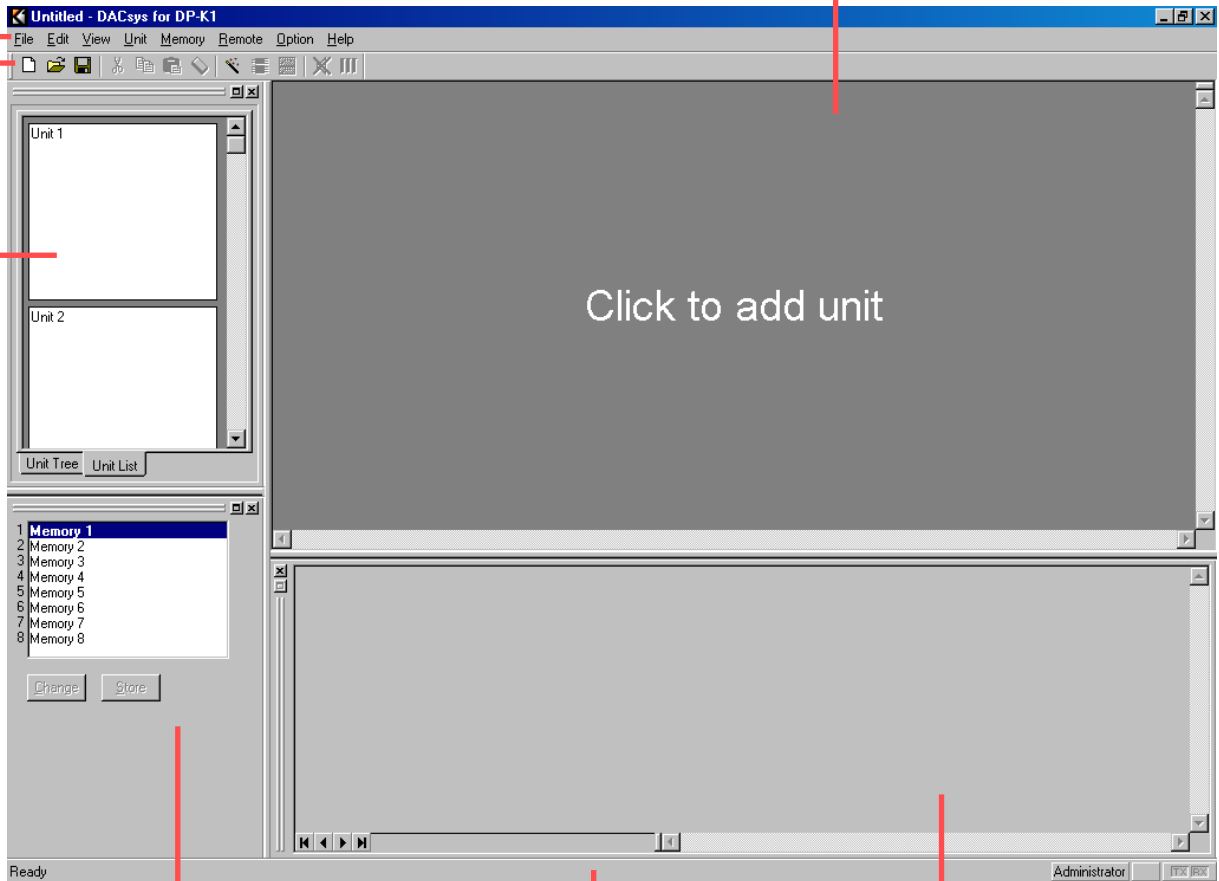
Untitled - DACsys for DP-K1

File Edit View Unit Memory Remote Option Help

Unit 1

Unit 2

Unit Tree Unit List

Click to add unit

1 Memory 1
2 Memory 2
3 Memory 3
4 Memory 4
5 Memory 5
6 Memory 6
7 Memory 7
8 Memory 8

Change Store

Ready

Administrator TX RX